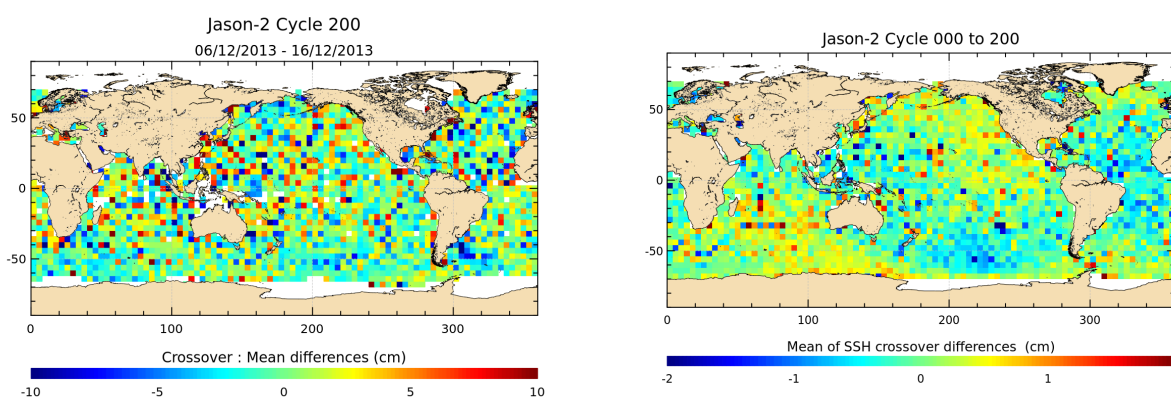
Jason-2 Cycle 200
06/12/2013 - 16/12/2013

50
0
-50
0 100 200 300

Crossover : Mean differences (cm)
-10 -5 0 5 10

Jason-2 Cycle 000 to 200

50
0
-50
0 100 200 300

Mean of SSH crossover differences (cm)
-2 -1 0 1